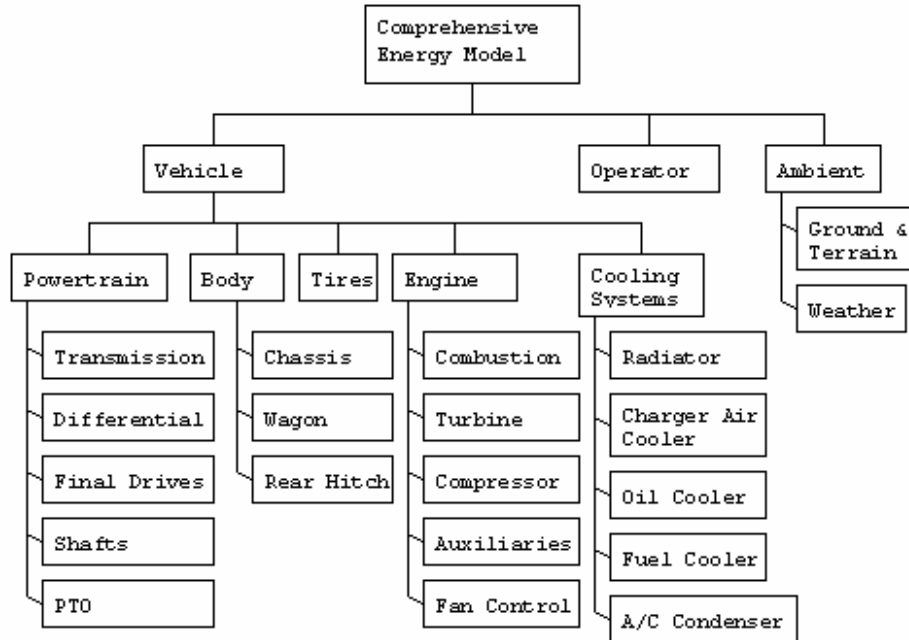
Comprehensive Energy Model

Vehicle

Operator

Ambient

Ground & Terrain

Weather

Powertrain

Body

Tires

Engine

Cooling Systems

Transmission

Differential

Final Drives

Shafts

PTO

Chassis

Wagon

Rear Hitch

Combustion

Turbine

Compressor

Auxiliaries

Fan Control

Radiator

Charger Air Cooler

Oil Cooler

Fuel Cooler

A/C Condenser